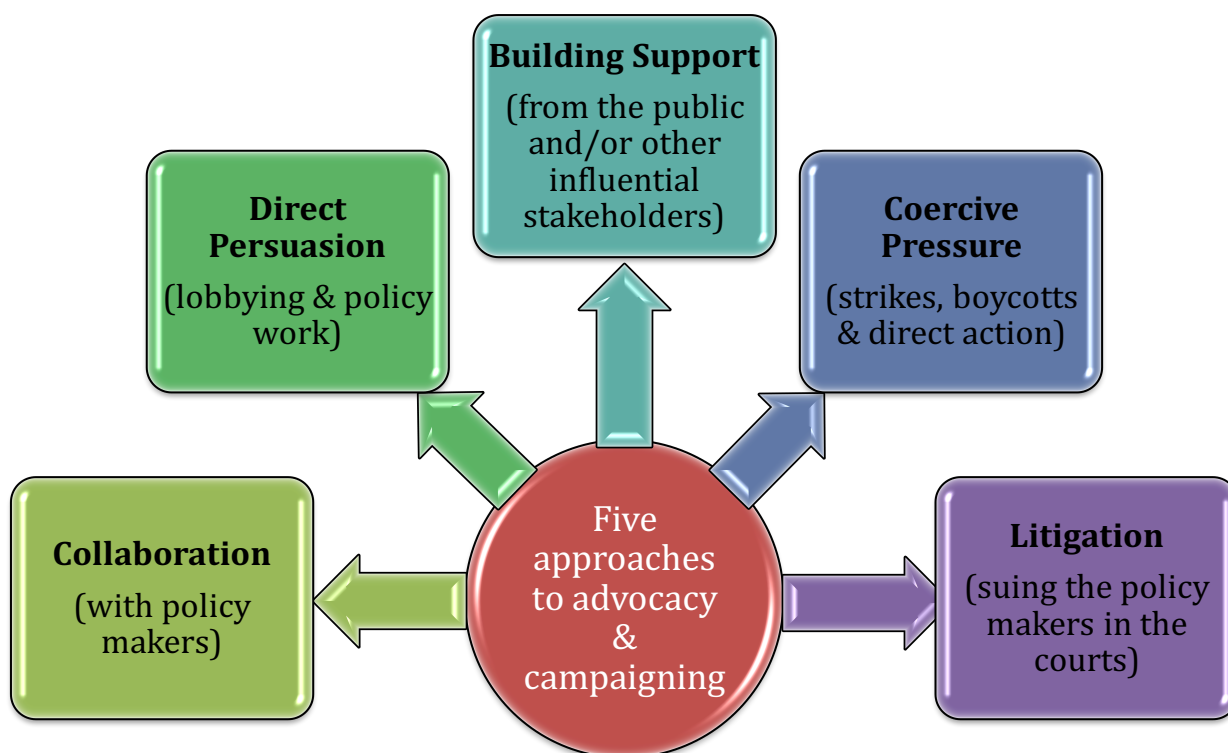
Five approaches to advocacy & campaigning

Collaboration

(with policy makers)

Direct Persuasion

(lobbying & policy work)

Building Support

(from the public and/or other influential stakeholders)

Coercive Pressure

(strikes, boycotts & direct action)

Litigation

(suing the policy makers in the courts)